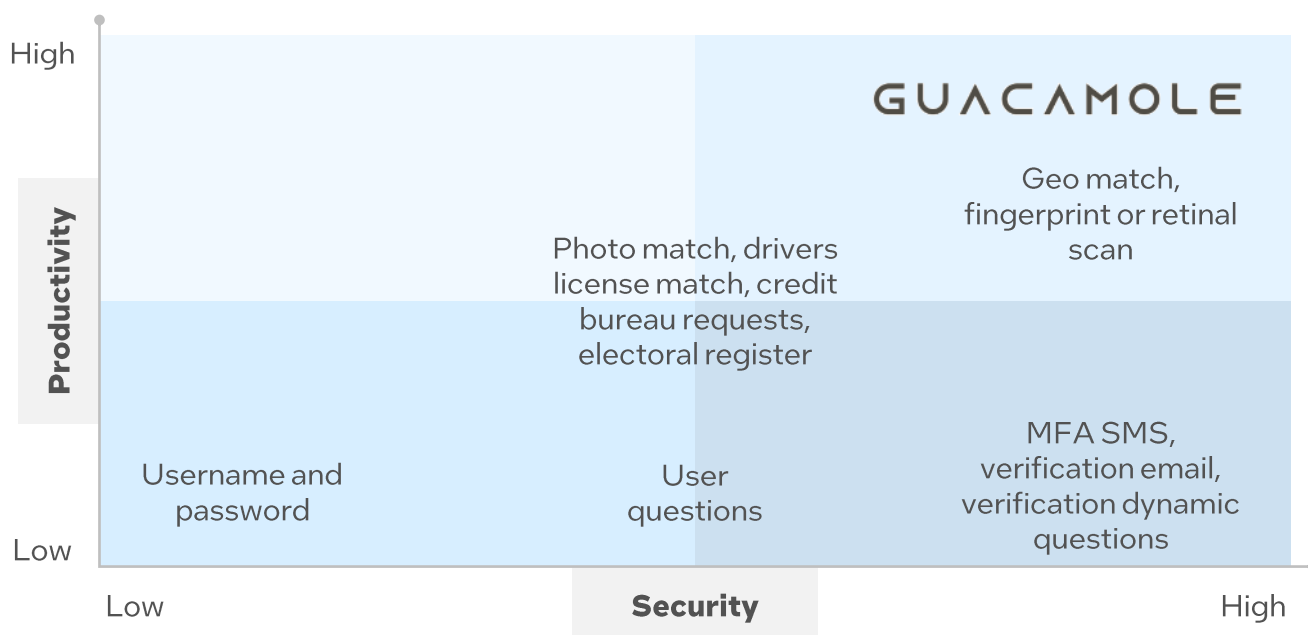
High

Productivity

Low

GUACAMOLE

Geo match, fingerprint or retinal scan

Photo match, drivers license match, credit bureau requests, electoral register

MFA SMS, verification email, verification dynamic questions

Username and password

User questions

Low

Security

High